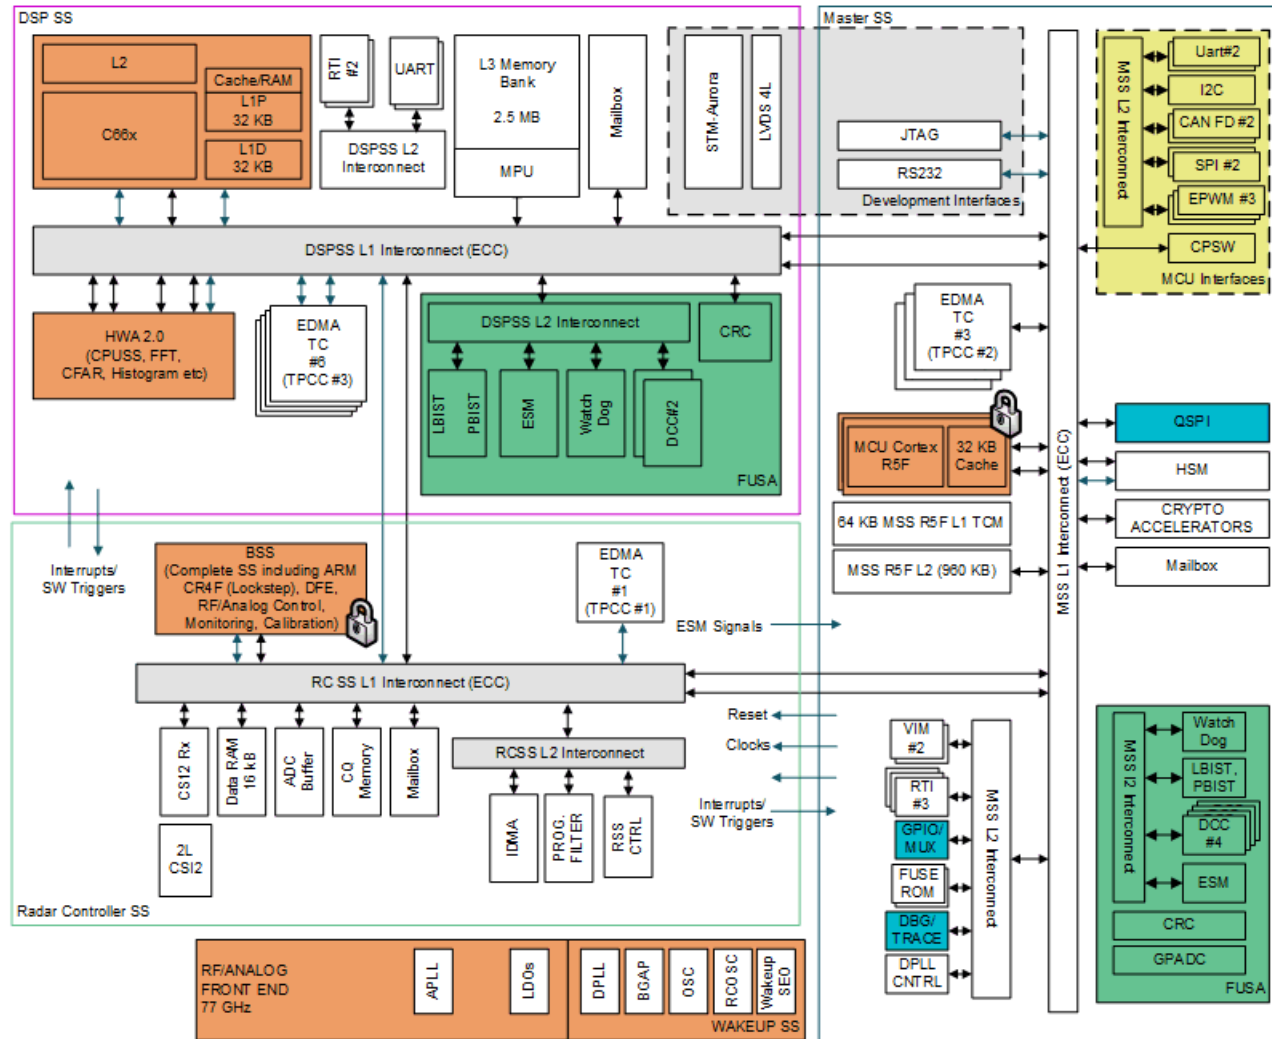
DSP SS

L2

Cache/RAM

L1P
32 KB

C66x

L1D
32 KB

RTI #2

UART

DSPSS L2 Interconnect

L3 Memory Bank

2.5 MB

MPU

Mailbox

STM-Aurora

LVDS 4L

JTAG

RS232

Development Interfaces

Master SS

MSS L2 Interconnect

Uart#2

I2C

CAN FD #2

SPI #2

EPWM #3

CPSW

MCU Interfaces

DSPSS L1 Interconnect (ECC)

HWA 2.0
(CPUSS, FFT, CFAR, Histogram etc)

EDMA TC #6 (TPCC #3)

DSPSS L2 Interconnect

CRC

LBIST

PBIST

ESM

Watch Dog

DCC#2

FUSA

EDMA TC #3 (TPCC #2)

MCU Cortex R5F

32 KB Cache

64 KB MSS R5F L1 TCM

MSS R5F L2 (960 KB)

MSS L1 Interconnect (ECC)

QSPI

HSM

CRYPTO ACCELERATORS

Mailbox

Interrupts/ SW Triggers

BSS
(Complete SS including ARM CR4F (Lockstep), DFE, RF/Analog Control, Monitoring, Calibration)

EDMA TC #1 (TPCC #1)

ESM Signals

RC SS L1 Interconnect (ECC)

CSI2 Rx

Data RAM 16 kB

ADC Buffer

CQ Memory

Mailbox

RCSS L2 Interconnect

IDMA

PROG. FILTER

RSS CTRL

2L CSI2

Radar Controller SS

Reset

Clocks

Interrupts/ SW Triggers

VIM #2

RTI #3

GPIO/ MUX

FUSE ROM

DBG/ TRACE

DPLL CNTRL

MSS L2 Interconnect

MSS I2 Interconnect

Watch Dog

LBIST, PBIST

DCC #4

ESM

CRC

GPADC

FUSA

RF/ANALOG FRONT END 77 GHz

APLL

LDOs

DPLL

BGAP

OSC

RCOSC

Wakeup SEQ

WAKEUP SS